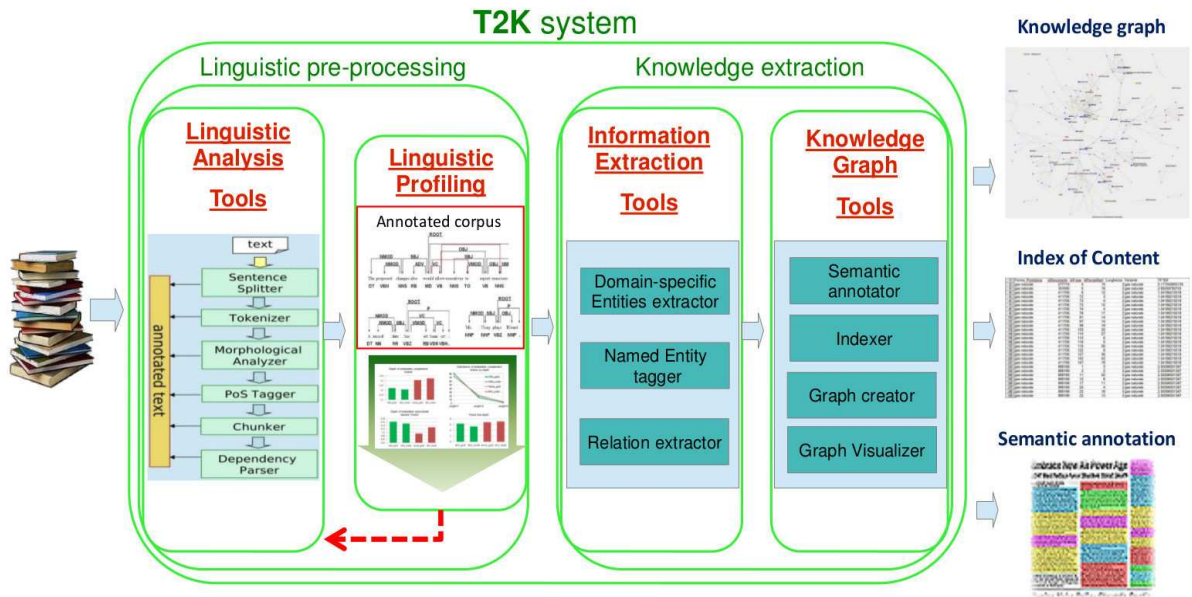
T2K system

Linguistic pre-processing

Knowledge extraction

Linguistic Analysis Tools

text

Sentence Splitter

Tokenizer

Morphological Analyzer

PoS Tagger

Chunker

Dependency Parser

annotated text

Linguistic Profiling

Annotated corpus

Information Extraction Tools

Domain-specific Entities extractor

Named Entity tagger

Relation extractor

Knowledge Graph Tools

Semantic annotator

Indexer

Graph creator

Graph Visualizer

Knowledge graph

Index of Content

Semantic annotation